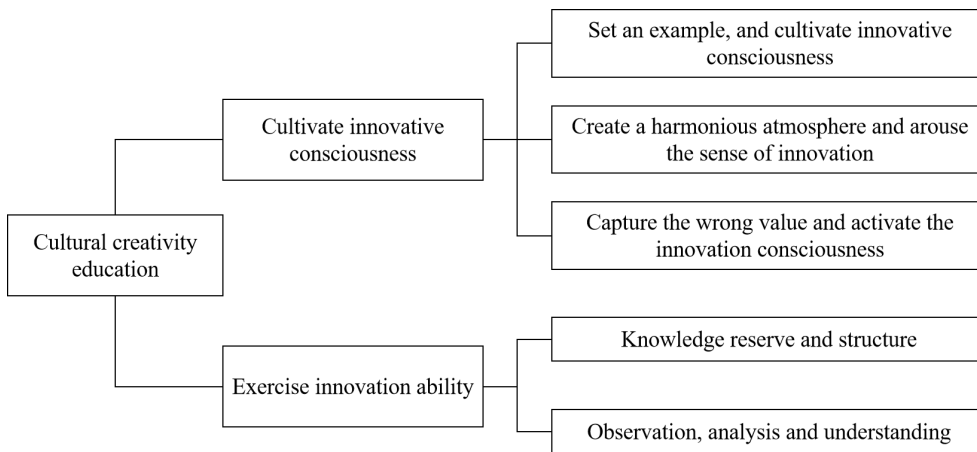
Cultural creativity education

Cultivate innovative consciousness

Set an example, and cultivate innovative consciousness

Create a harmonious atmosphere and arouse the sense of innovation

Capture the wrong value and activate the innovation consciousness

Exercise innovation ability

Knowledge reserve and structure

Observation, analysis and understanding